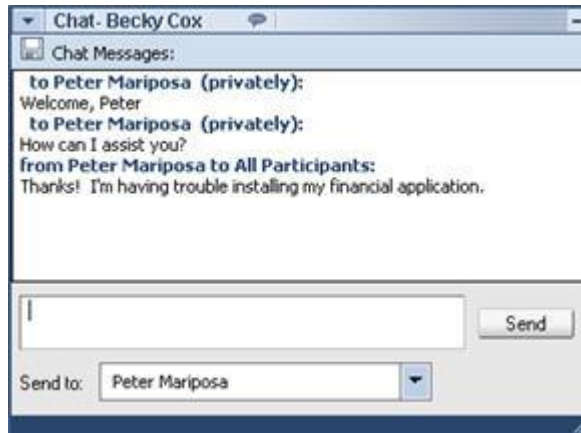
Chat- Becky Cox

Chat Messages:

to Peter Mariposa (privately):
Welcome, Peter
to Peter Mariposa (privately):
How can I assist you?
from Peter Mariposa to All Participants:
Thanks! I'm having trouble installing my financial application.

Send

Send to: Peter Mariposa